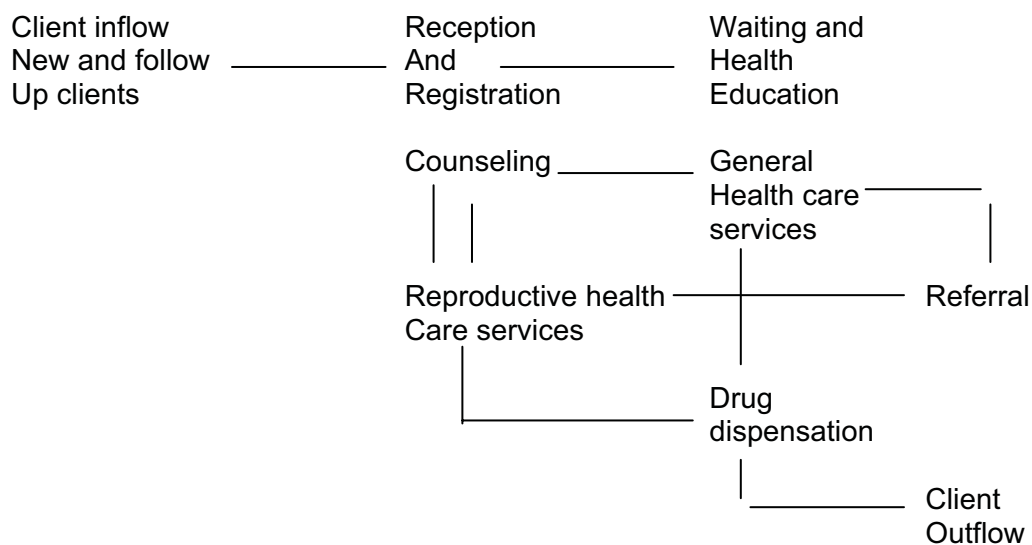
Client inflow
New and follow
Up clients

Reception
And
Registration

Waiting and
Health
Education

Counseling

General
Health care
services

Reproductive health
Care services

Referral

Drug
dispensation

Client
Outflow